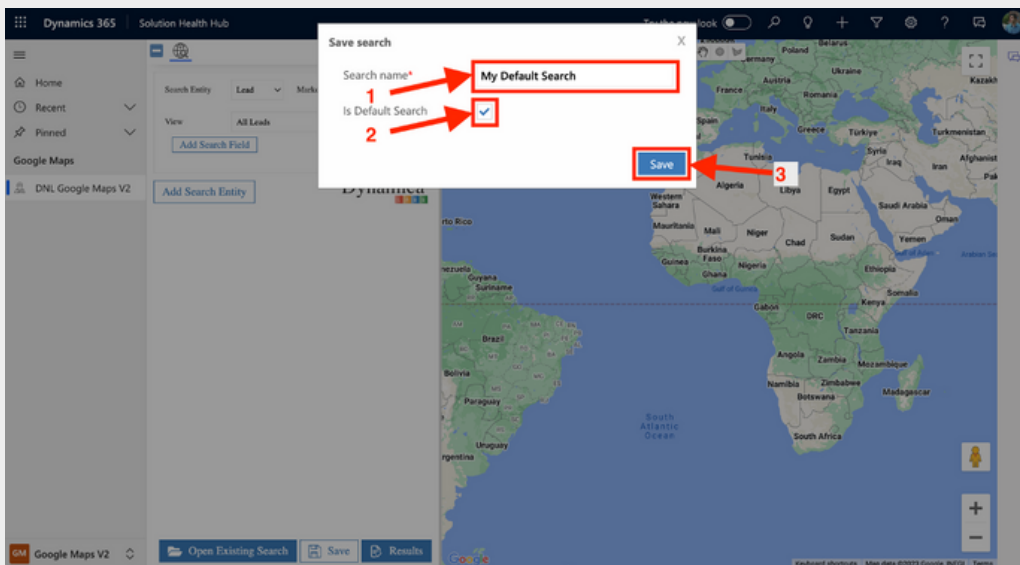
Dynamics 365 Solution Health Hub

Try the new look

Home
Recent
Pinned
Google Maps
DNL Google Maps V2

Search Entity Lead
View All Leads
Add Search Field
Add Search Entity

Save search
Search name*
My Default Search
Is Default Search
Save

1
2
3

Belarus
Ukraine
Kazakh
Austria
Romania
France
Italy
Greece
Türkiye
Turkmenistan
Syria
Iraq
Iran
Afghanist
Libya
Egypt
Algeria
Western Sahara
Saudi Arabia
Oman
Mauritania
Mali
Niger
Chad
Sudan
Yemen
Burkina Faso
Nigeria
Guinea
Ghana
Ethiopia
Arabian Sea
Gulf of Guinea
Gabon
Kenya
DRC
Tanzania
Angola
Zambia
Mozambique
Namibia
Zimbabwe
Botswana
Madagascar
South Africa
South Atlantic Ocean
Puerto Rico
Venezuela
Guyana
Suriname
Brazil
Bolivia
Paraguay
Uruguay
Dynamics

GM Google Maps V2
Open Existing Search
Save
Results
Google
Keyboard shortcuts Map data ©2023 Google, INEGI Terms